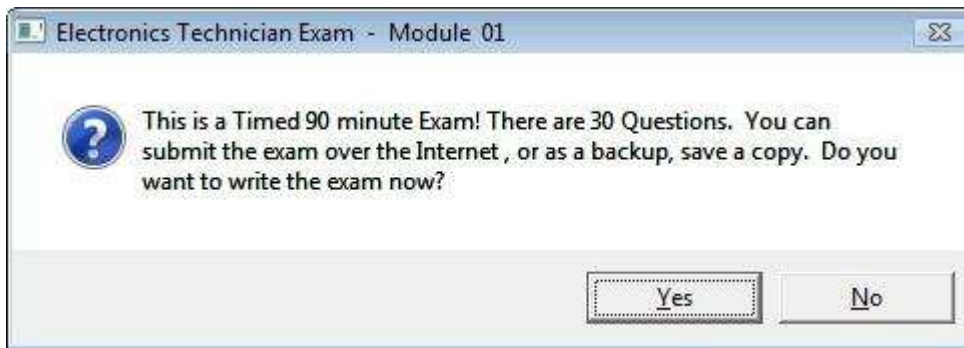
Electronics Technician Exam - Module 01

This is a Timed 90 minute Exam! There are 30 Questions. You can submit the exam over the Internet , or as a backup, save a copy. Do you want to write the exam now?

Yes

No